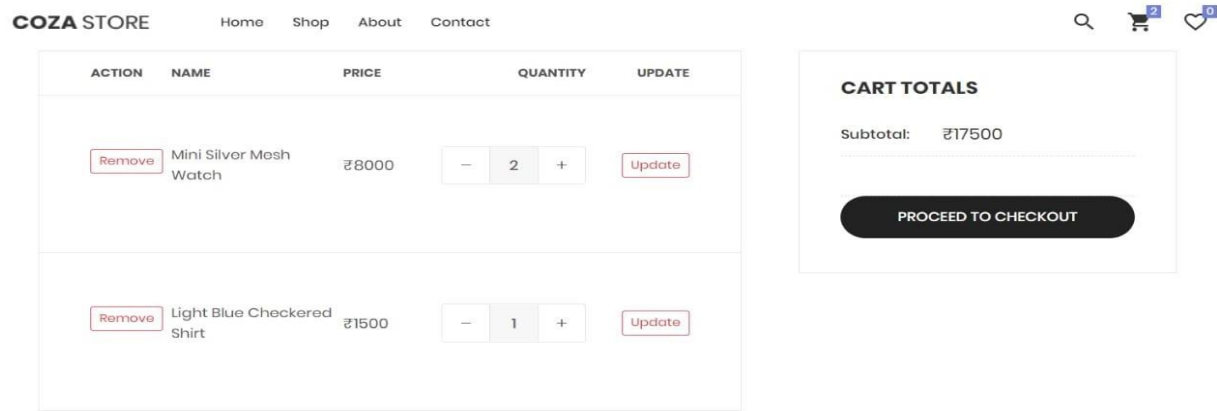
COZA STORE Home Shop About Contact 2 0

| ACTION | NAME | PRICE | QUANTITY | UPDATE |
|---|---|---|---|---|
| Remove | Mini Silver Mesh Watch | ₹8000 | − 2 + | Update |
| Remove | Light Blue Checkered Shirt | ₹1500 | − 1 + | Update |

CART TOTALS

Subtotal: ₹17500

PROCEED TO CHECKOUT